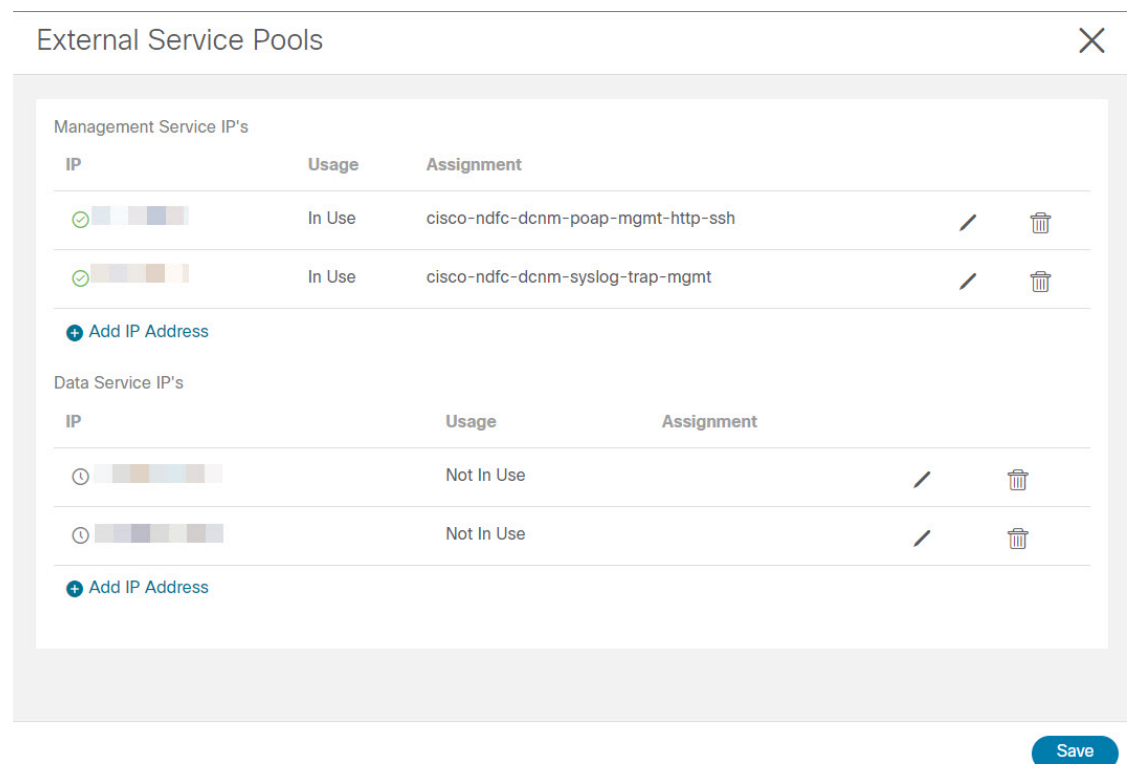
External Service Pools

Management Service IP's

| IP | Usage | Assignment |
|---|---|---|
| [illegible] | In Use | cisco-ndfc-dcnm-poap-mgmt-http-ssh |
| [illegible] | In Use | cisco-ndfc-dcnm-syslog-trap-mgmt |

Add IP Address

Data Service IP's

| IP | Usage | Assignment |
|---|---|---|
| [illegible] | Not In Use | |
| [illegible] | Not In Use | |

Add IP Address

Save